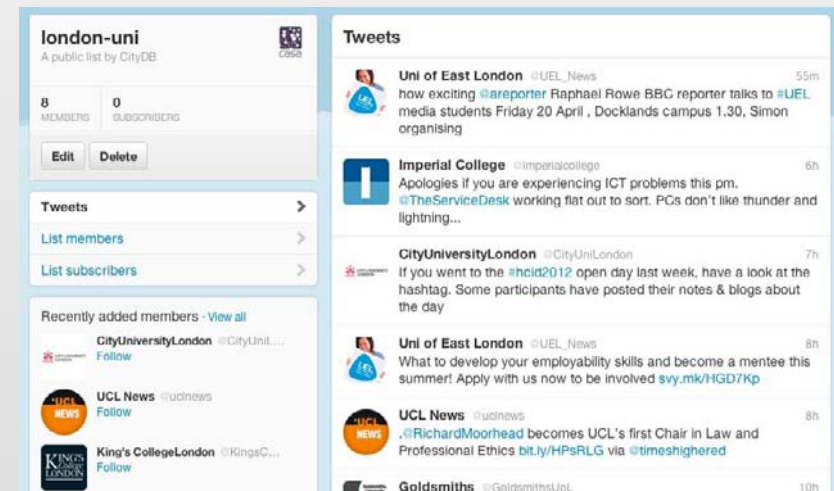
london-uni
A public list by CityDB

casa

8
MEMBERS

0
SUBSCRIBERS

Edit Delete

Tweets
List members
List subscribers

Recently added members · View all

CityUniversityLondon @CityUniL...
Follow

UCL News @uclnews
Follow

King's CollegeLondon @KingsC...
Follow

Tweets

Uni of East London @UEL_News 55m
how exciting @areporter Raphael Rowe BBC reporter talks to #UEL media students Friday 20 April , Docklands campus 1.30, Simon organising

Imperial College @imperialcollege 6h
Apologies if you are experiencing ICT problems this pm. @TheServiceDesk working flat out to sort. PCs don't like thunder and lightning...

CityUniversityLondon @CityUniLondon 7h
If you went to the #hcid2012 open day last week, have a look at the hashtag. Some participants have posted their notes & blogs about the day

Uni of East London @UEL_News 8h
What to develop your employability skills and become a mentee this summer! Apply with us now to be involved svy.mk/HGD7Kp

UCL News @uclnews 8h
.@RichardMoorhead becomes UCL's first Chair in Law and Professional Ethics bit.ly/HPsRLG via @timeshighered

Goldsmiths @GoldsmithsUoL 10h